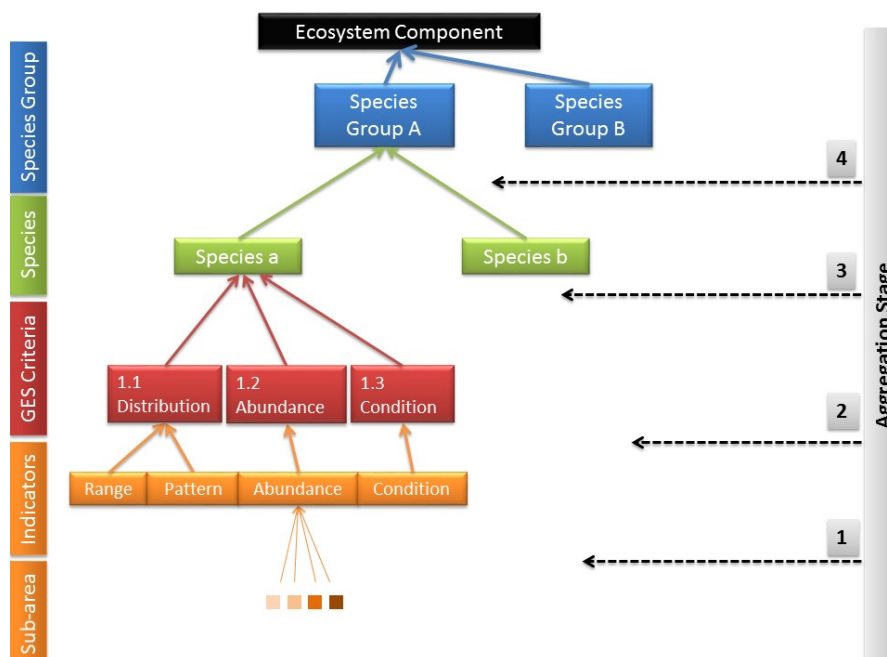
Species Group
Species
GES Criteria
Indicators
Sub-area

Ecosystem Component

Species Group A
Species Group B

Species a
Species b

1.1 Distribution
1.2 Abundance
1.3 Condition

Range
Pattern
Abundance
Condition

4
3
2
1

Aggregation Stage